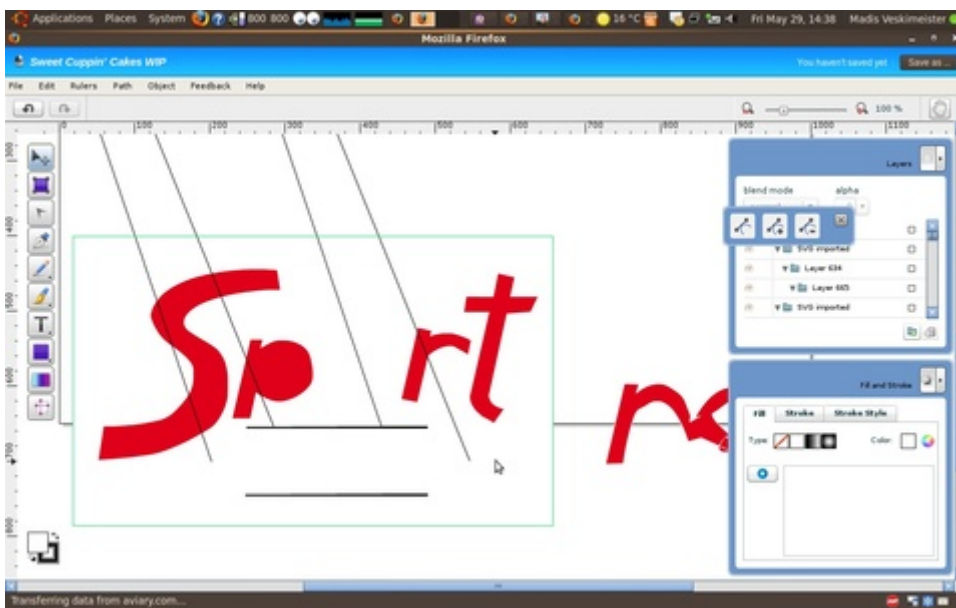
Applications Places System 800 800 16 °C Fri May 29, 14:38 Madis Veskimeister
Mozilla Firefox
Sweet Cuppin' Cakes WIP
You haven't saved yet Save as...
File Edit Rulers Path Object Feedback Help
100 %
0 100 200 300 400 500 600 700 800 900 1000 1100
300 400 500 600 700 800
Layers
blend mode alpha
SVG imported
Layer 634
Layer 665
SVG imported
Fill and Stroke
Fill Stroke Stroke Style
Type Color
T
Transferring data from aviary.com...